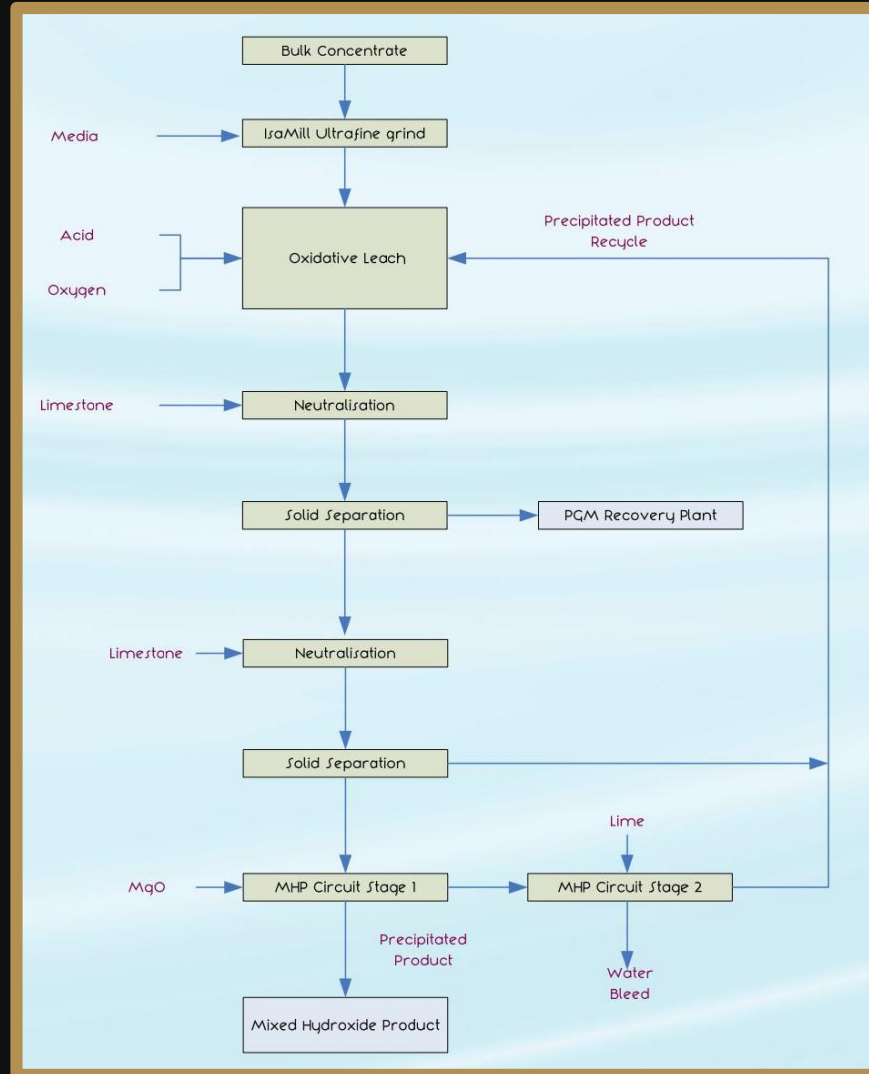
Bulk Concentrate

Media

IsaMill Ultrafine grind

Acid

Oxygen

Oxidative Leach

Precipitated Product Recycle

Limestone

Neutralisation

Solid Separation

PGM Recovery Plant

Limestone

Neutralisation

Solid Separation

Lime

MgO

MHP Circuit Stage 1

MHP Circuit Stage 2

Precipitated Product

Water Bleed

Mixed Hydroxide Product